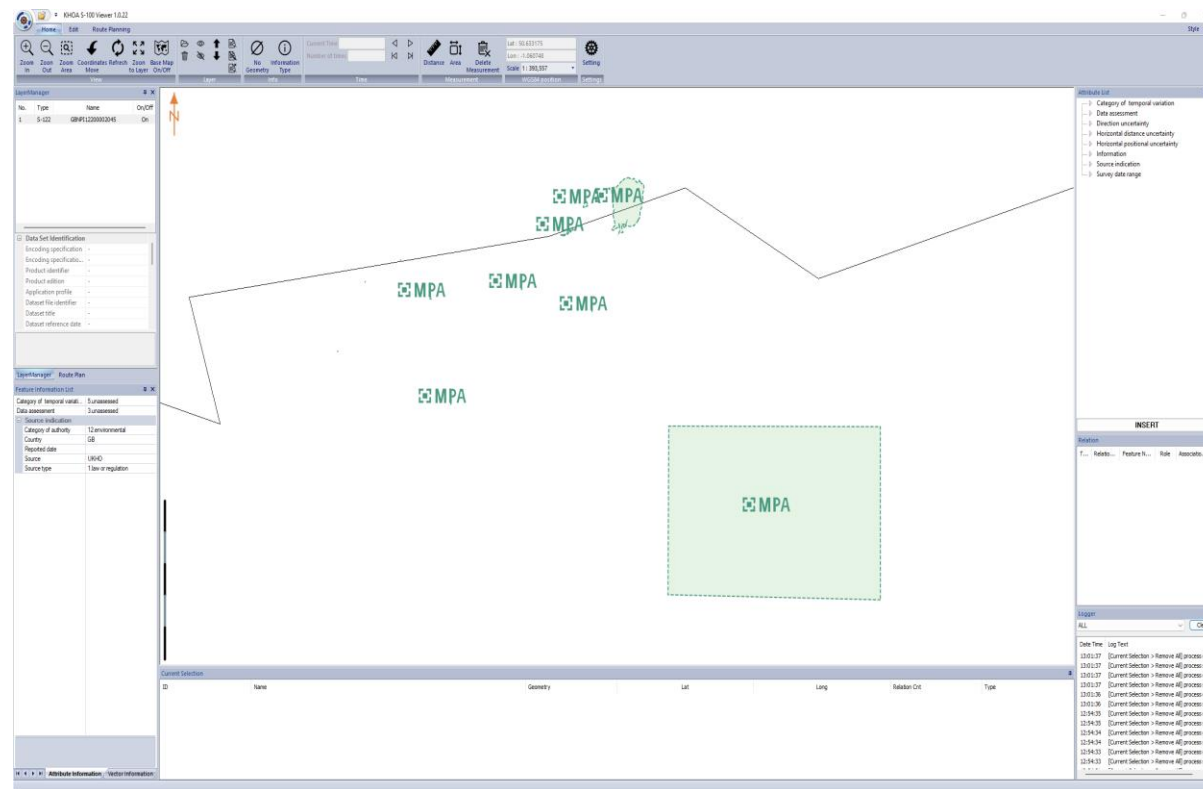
KHOA S-100 Viewer 1.0.22

Home Edit Route Planning

Style

Zoom In Zoom Out Zoom Area Coordinates Move Refresh Zoom to Layer Base Map On/Off

View

Layer

No Geometry Information Type

Info

Current Time

Number of times

Time

Distance Area Delete Measurement

Measurement

Lat : 50.653175
Lon : -1.060748
Scale 1 : 390,557

WGS84 position

Setting

Settings

LayerManager

| No. | Type | Name | On/Off |
|---|---|---|---|
| 1 | S-122 | GBNP122000002045 | On |

Data Set Identification
Encoding specification -
Encoding specificatio... -
Product identifier -
Product edition -
Application profile -
Dataset file identifier -
Dataset title -
Dataset reference date -

LayerManager Route Plan

Feature Information List

| | |
|---|---|
| Category of temporal variati... | 5:unassessed |
| Data assessment | 3:unassessed |
| Source indication | |
| Category of authority | 12:environmental |
| Country | GB |
| Reported date | |
| Source | UKHO |
| Source type | 1:law or regulation |

Attribute Information Vector Information

N

MPA MPA
MPA
MPA MPA
MPA
MPA
MPA

Current Selection

| ID | Name | Geometry | Lat | Long | Relation Cnt | Type |
|---|---|---|---|---|---|---|

Attribute List
Category of temporal variation
Data assessment
Direction uncertainty
Horizontal distance uncertainty
Horizontal positional uncertainty
Information
Source indication
Survey date range

INSERT

Relation
T... Relatio... Feature N... Role Associatio...

Logger
ALL

Date Time Log Text
13:01:37 [Current Selection > Remove All] process
13:01:37 [Current Selection > Remove All] process
13:01:37 [Current Selection > Remove All] process
13:01:37 [Current Selection > Remove All] process
13:01:36 [Current Selection > Remove All] process
13:01:36 [Current Selection > Remove All] process
12:54:35 [Current Selection > Remove All] process
12:54:35 [Current Selection > Remove All] process
12:54:34 [Current Selection > Remove All] process
12:54:34 [Current Selection > Remove All] process
12:54:33 [Current Selection > Remove All] process
12:54:33 [Current Selection > Remove All] process